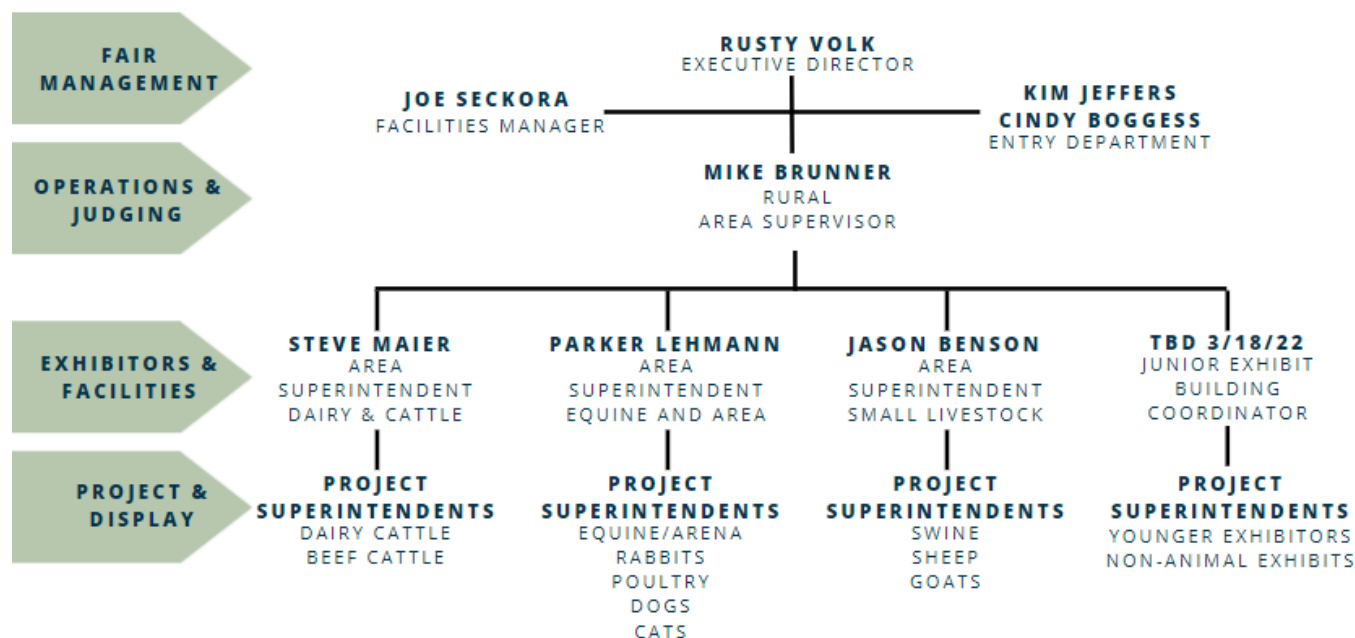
FAIR MANAGEMENT

OPERATIONS & JUDGING

EXHIBITORS & FACILITIES

PROJECT & DISPLAY

RUSTY VOLK
EXECUTIVE DIRECTOR

JOE SECKORA
FACILITIES MANAGER

KIM JEFFERS
CINDY BOGGESS
ENTRY DEPARTMENT

MIKE BRUNNER
RURAL
AREA SUPERVISOR

STEVE MAIER
AREA
SUPERINTENDENT
DAIRY & CATTLE

PARKER LEHMANN
AREA
SUPERINTENDENT
EQUINE AND AREA

JASON BENSON
AREA
SUPERINTENDENT
SMALL LIVESTOCK

TBD 3/18/22
JUNIOR EXHIBIT
BUILDING
COORDINATOR

PROJECT
SUPERINTENDENTS
DAIRY CATTLE
BEEF CATTLE

PROJECT
SUPERINTENDENTS
EQUINE/ARENA
RABBITS
POULTRY
DOGS
CATS

PROJECT
SUPERINTENDENTS
SWINE
SHEEP
GOATS

PROJECT
SUPERINTENDENTS
YOUNGER EXHIBITORS
NON-ANIMAL EXHIBITS